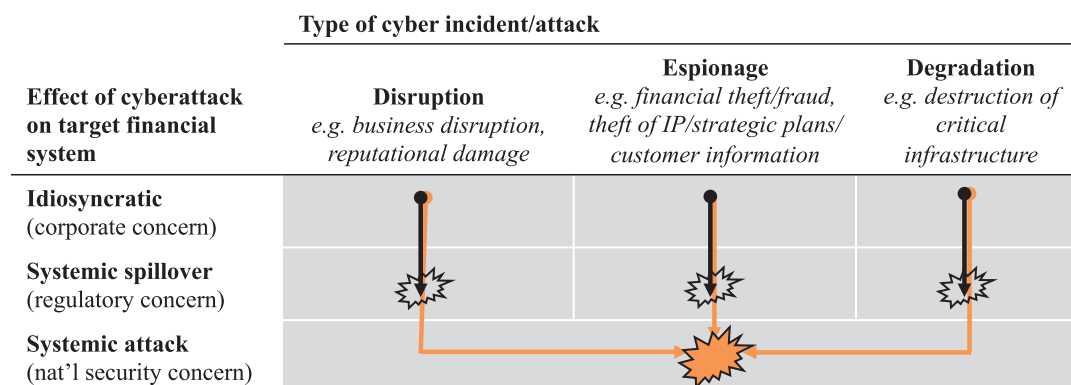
| Effect of cyberattack on target financial system | Disruption<br>*e.g. business disruption, reputational damage* | Espionage<br>*e.g. financial theft/fraud, theft of IP/strategic plans/ customer information* | Degradation<br>*e.g. destruction of critical infrastructure* |
|---|---|---|---|
| **Idiosyncratic** (corporate concern) | | | |
| **Systemic spillover** (regulatory concern) | | | |
| **Systemic attack** (nat'l security concern) | | | |

Type of cyber incident/attack